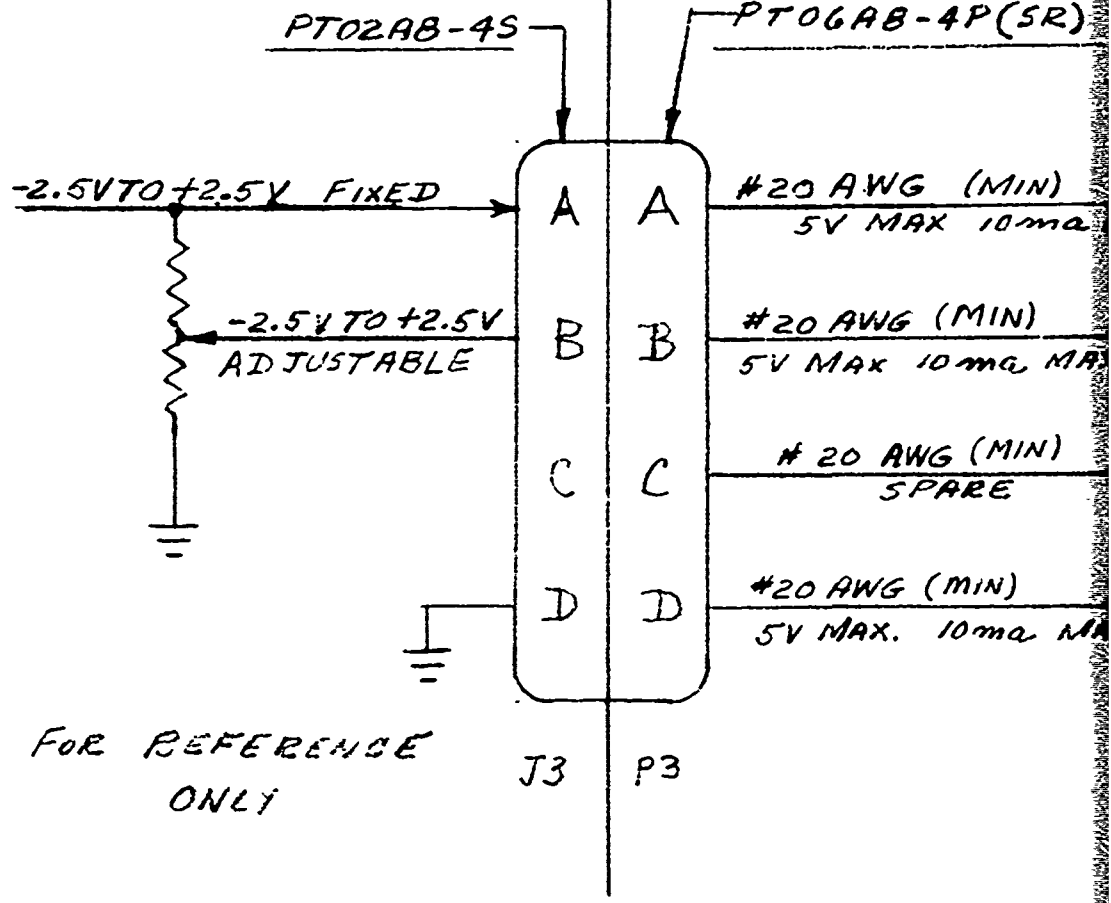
PT02A8-4S

PT06A8-4P(SR)

-2.5V TO +2.5V FIXED

-2.5V TO +2.5V ADJUSTABLE

A A

B B

C C

D D

#20 AWG (MIN) 5V MAX 10ma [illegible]

#20 AWG (MIN) 5V MAX 10ma MA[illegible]

#20 AWG (MIN) SPARE

#20 AWG (MIN) 5V MAX. 10ma M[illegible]

FOR REFERENCE ONLY

J3 P3